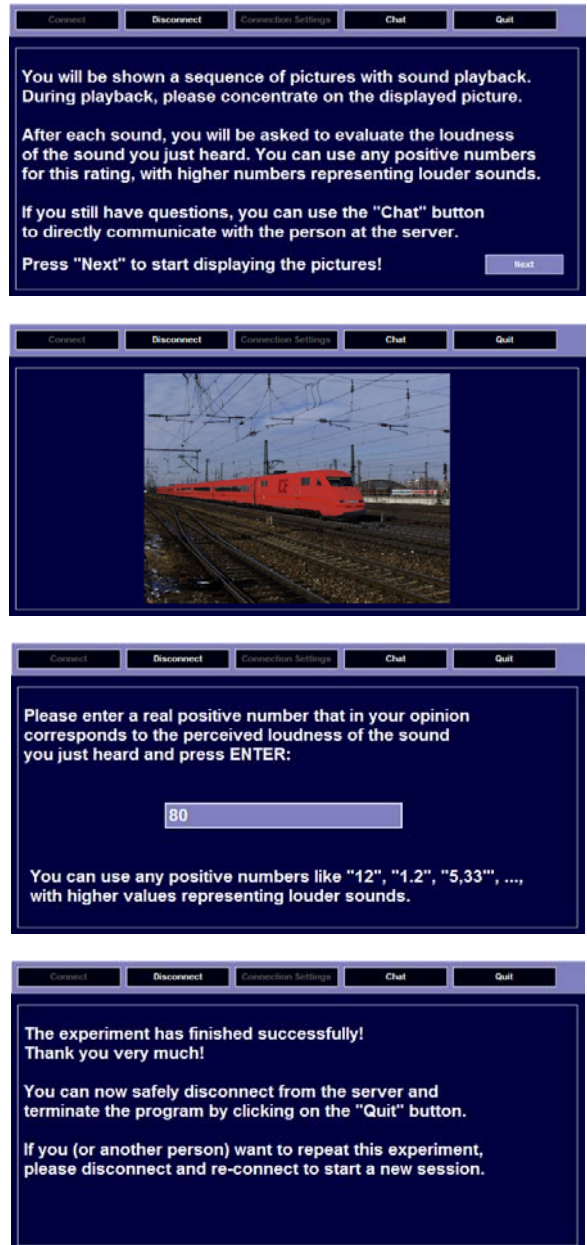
Connect Disconnect Connection Settings Chat Quit

You will be shown a sequence of pictures with sound playback. During playback, please concentrate on the displayed picture.

After each sound, you will be asked to evaluate the loudness of the sound you just heard. You can use any positive numbers for this rating, with higher numbers representing louder sounds.

If you still have questions, you can use the "Chat" button to directly communicate with the person at the server.

Press "Next" to start displaying the pictures!

Next

Connect Disconnect Connection Settings Chat Quit

ICE

Connect Disconnect Connection Settings Chat Quit

Please enter a real positive number that in your opinion corresponds to the perceived loudness of the sound you just heard and press ENTER:

80

You can use any positive numbers like "12", "1.2", "5,33"', ..., with higher values representing louder sounds.

Connect Disconnect Connection Settings Chat Quit

The experiment has finished successfully!
Thank you very much!

You can now safely disconnect from the server and terminate the program by clicking on the "Quit" button.

If you (or another person) want to repeat this experiment, please disconnect and re-connect to start a new session.